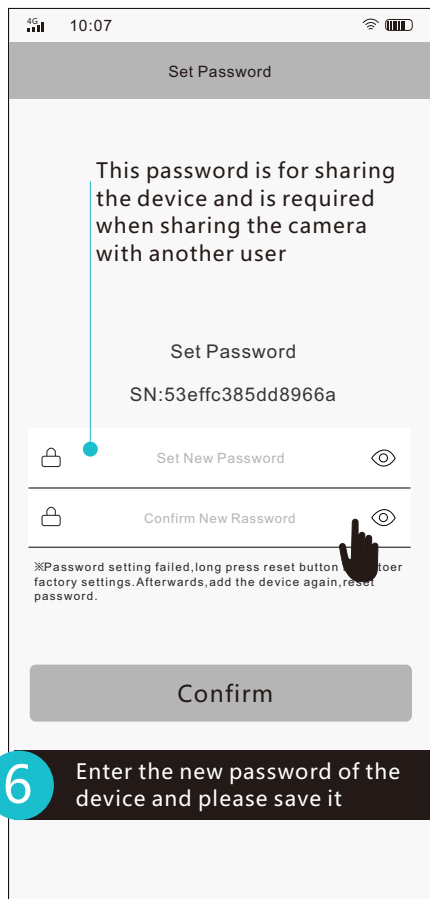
4G 10:07

Set Password

This password is for sharing the device and is required when sharing the camera with another user

Set Password

SN:53effc385dd8966a

Set New Password

Confirm New Rassword

※Password setting failed,long press reset button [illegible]toer factory settings.Afterwards,add the device again,reset password.

Confirm

6 Enter the new password of the device and please save it